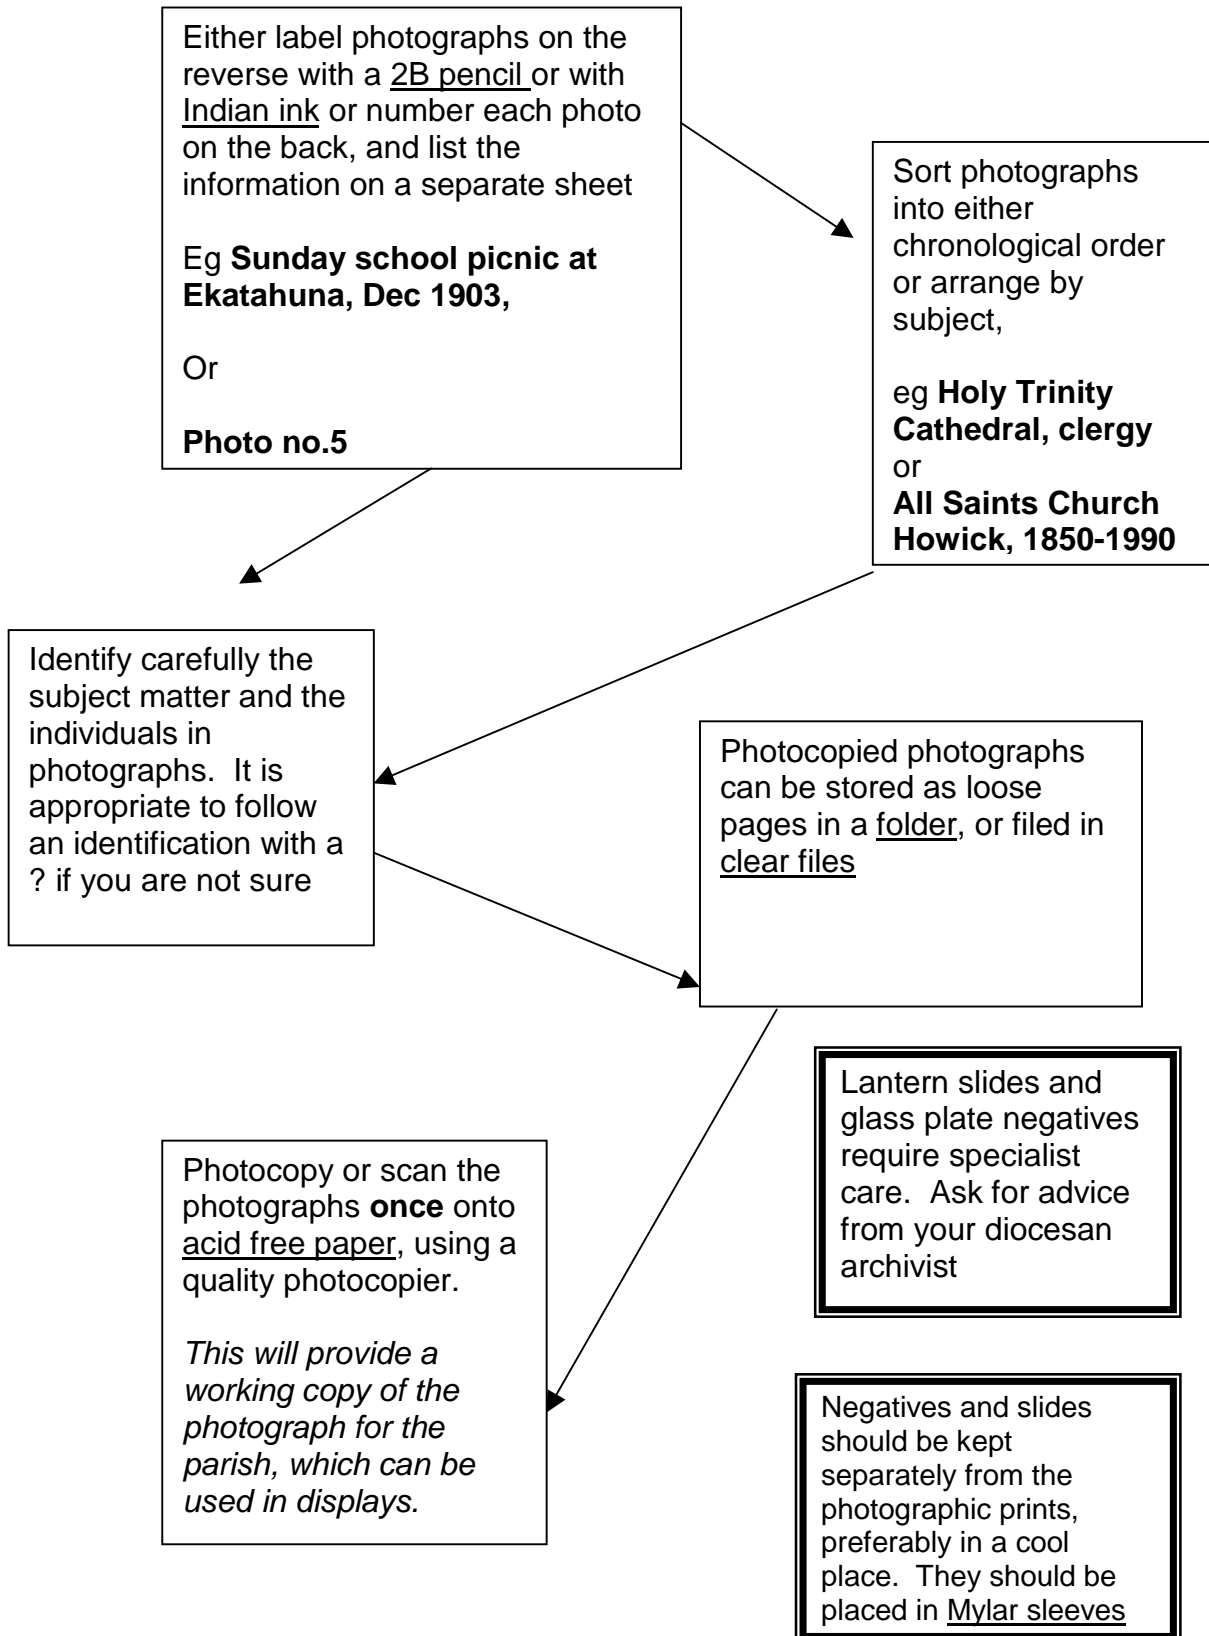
Either label photographs on the reverse with a 2B pencil or with Indian ink or number each photo on the back, and list the information on a separate sheet

Eg **Sunday school picnic at Ekatahuna, Dec 1903,**

Or

**Photo no.5**

Sort photographs into either chronological order or arrange by subject,

eg **Holy Trinity Cathedral, clergy** or **All Saints Church Howick, 1850-1990**

Identify carefully the subject matter and the individuals in photographs. It is appropriate to follow an identification with a ? if you are not sure

Photocopied photographs can be stored as loose pages in a folder, or filed in clear files

Lantern slides and glass plate negatives require specialist care. Ask for advice from your diocesan archivist

Photocopy or scan the photographs **once** onto acid free paper, using a quality photocopier.

*This will provide a working copy of the photograph for the parish, which can be used in displays.*

Negatives and slides should be kept separately from the photographic prints, preferably in a cool place. They should be placed in Mylar sleeves